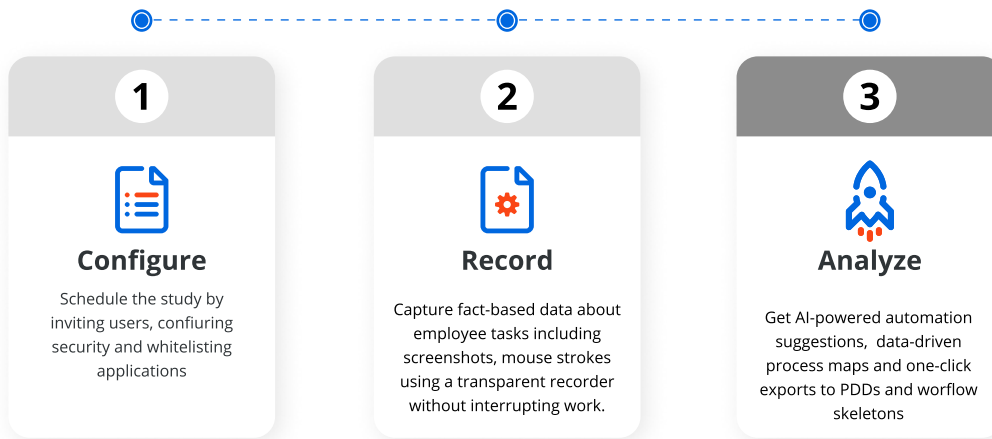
1

Configure

Schedule the study by inviting users, confiuring security and whitelisting applications

2

Record

Capture fact-based data about employee tasks including screenshots, mouse strokes using a transparent recorder without interrupting work.

3

Analyze

Get AI-powered automation suggestions, data-driven process maps and one-click exports to PDDs and worflow skeletons